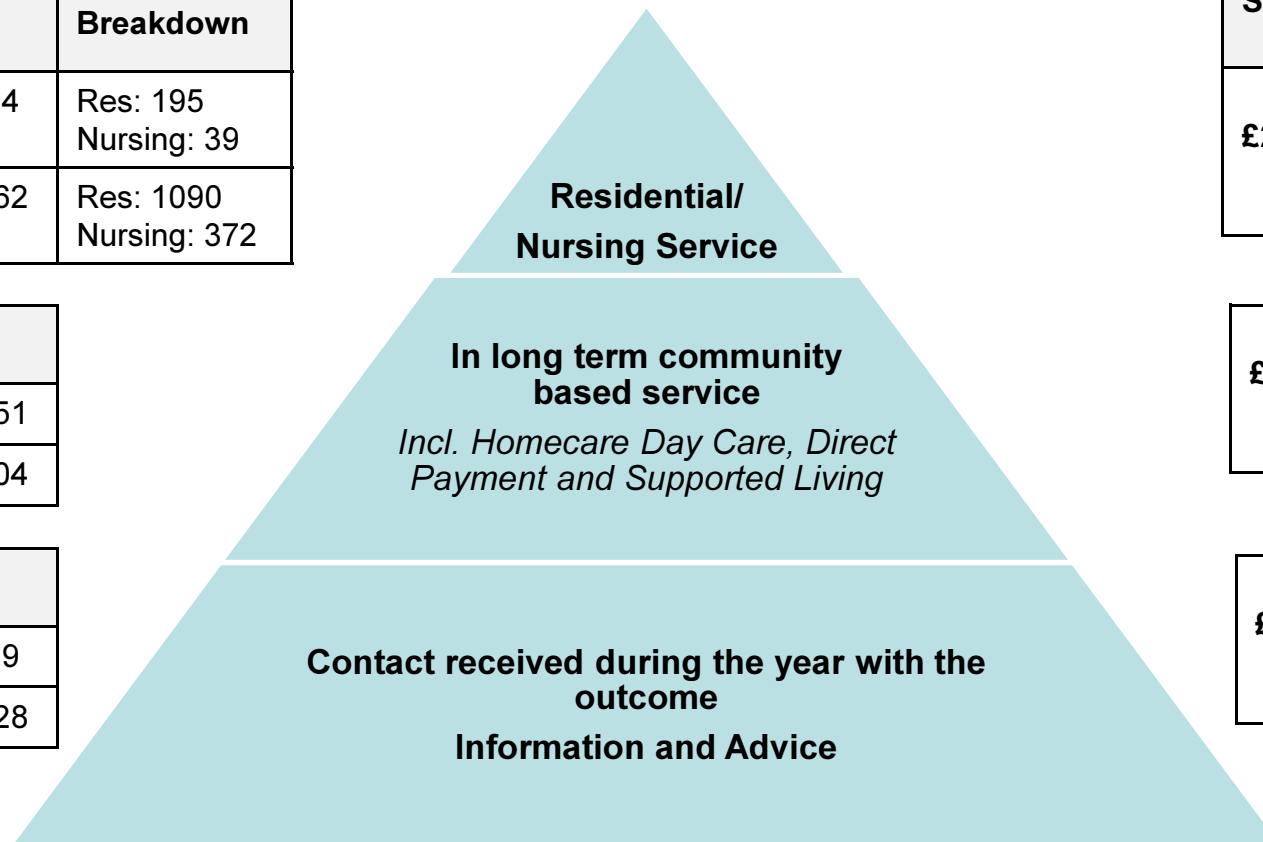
| | Breakdown |
|---|---|
| 4 | Res: 195 Nursing: 39 |
| 62 | Res: 1090 Nursing: 372 |

| |
|---|
| 51 |
| 04 |

| |
|---|
| 9 |
| 28 |

Residential/ Nursing Service

In long term community based service

*Incl. Homecare Day Care, Direct Payment and Supported Living*

Contact received during the year with the outcome

Information and Advice

S

£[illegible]

£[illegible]

£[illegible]